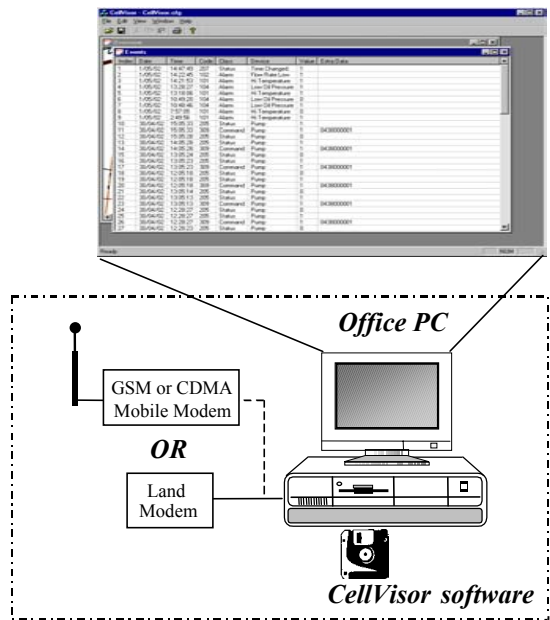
CellVisor - CellVisor.cfg

File Edit View Window Help

Events

| Index | Date | Time | Code | Class | Device | Value | Extra Data |
|---|---|---|---|---|---|---|---|
| 1 | 1/05/02 | 14:47:45 | 207 | Status | Timer Changed | 1 | |
| 2 | 1/05/02 | 14:22:45 | 102 | Alarm | Flow Rate Low | 1 | |
| 3 | 1/05/02 | 14:21:53 | 101 | Alarm | Hi Temperature | 1 | |
| 4 | 1/05/02 | 13:28:27 | 104 | Alarm | Low Oil Pressure | 1 | |
| 5 | 1/05/02 | 13:18:06 | 101 | Alarm | Hi Temperature | 1 | |
| 6 | 1/05/02 | 10:49:28 | 104 | Alarm | Low Oil Pressure | 1 | |
| 7 | 1/05/02 | 10:48:46 | 104 | Alarm | Low Oil Pressure | 1 | |
| 8 | 1/05/02 | 7:57:06 | 101 | Alarm | Hi Temperature | 1 | |
| 9 | 1/05/02 | 2:49:56 | 101 | Alarm | Hi Temperature | 1 | |
| 10 | 30/04/02 | 15:05:33 | 205 | Status | Pump | 1 | |
| 11 | 30/04/02 | 15:05:33 | 309 | Command | Pump | 1 | 0438000001 |
| 12 | 30/04/02 | 15:05:28 | 205 | Status | Pump | 0 | |
| 13 | 30/04/02 | 14:05:28 | 205 | Status | Pump | 1 | |
| 14 | 30/04/02 | 14:05:28 | 309 | Command | Pump | 1 | 0438000001 |
| 15 | 30/04/02 | 13:05:24 | 205 | Status | Pump | 0 | |
| 16 | 30/04/02 | 13:05:23 | 205 | Status | Pump | 1 | |
| 17 | 30/04/02 | 13:05:23 | 309 | Command | Pump | 1 | 0438000001 |
| 18 | 30/04/02 | 12:05:18 | 205 | Status | Pump | 0 | |
| 19 | 30/04/02 | 12:05:18 | 205 | Status | Pump | 1 | |
| 20 | 30/04/02 | 12:05:18 | 309 | Command | Pump | 1 | 0438000001 |
| 21 | 30/04/02 | 12:05:14 | 205 | Status | Pump | 0 | |
| 22 | 30/04/02 | 13:05:13 | 205 | Status | Pump | 1 | |
| 23 | 30/04/02 | 13:05:13 | 309 | Command | Pump | 1 | 0438000001 |
| 24 | 30/04/02 | 12:28:27 | 205 | Status | Pump | 0 | |
| 25 | 30/04/02 | 12:28:27 | 205 | Status | Pump | 1 | |
| 26 | 30/04/02 | 12:28:27 | 309 | Command | Pump | 1 | 0438000001 |
| 27 | 30/04/02 | 12:28:23 | 205 | Status | Pump | 0 | |

Ready NUM

Office PC

GSM or CDMA Mobile Modem

OR

Land Modem

CellVisor software